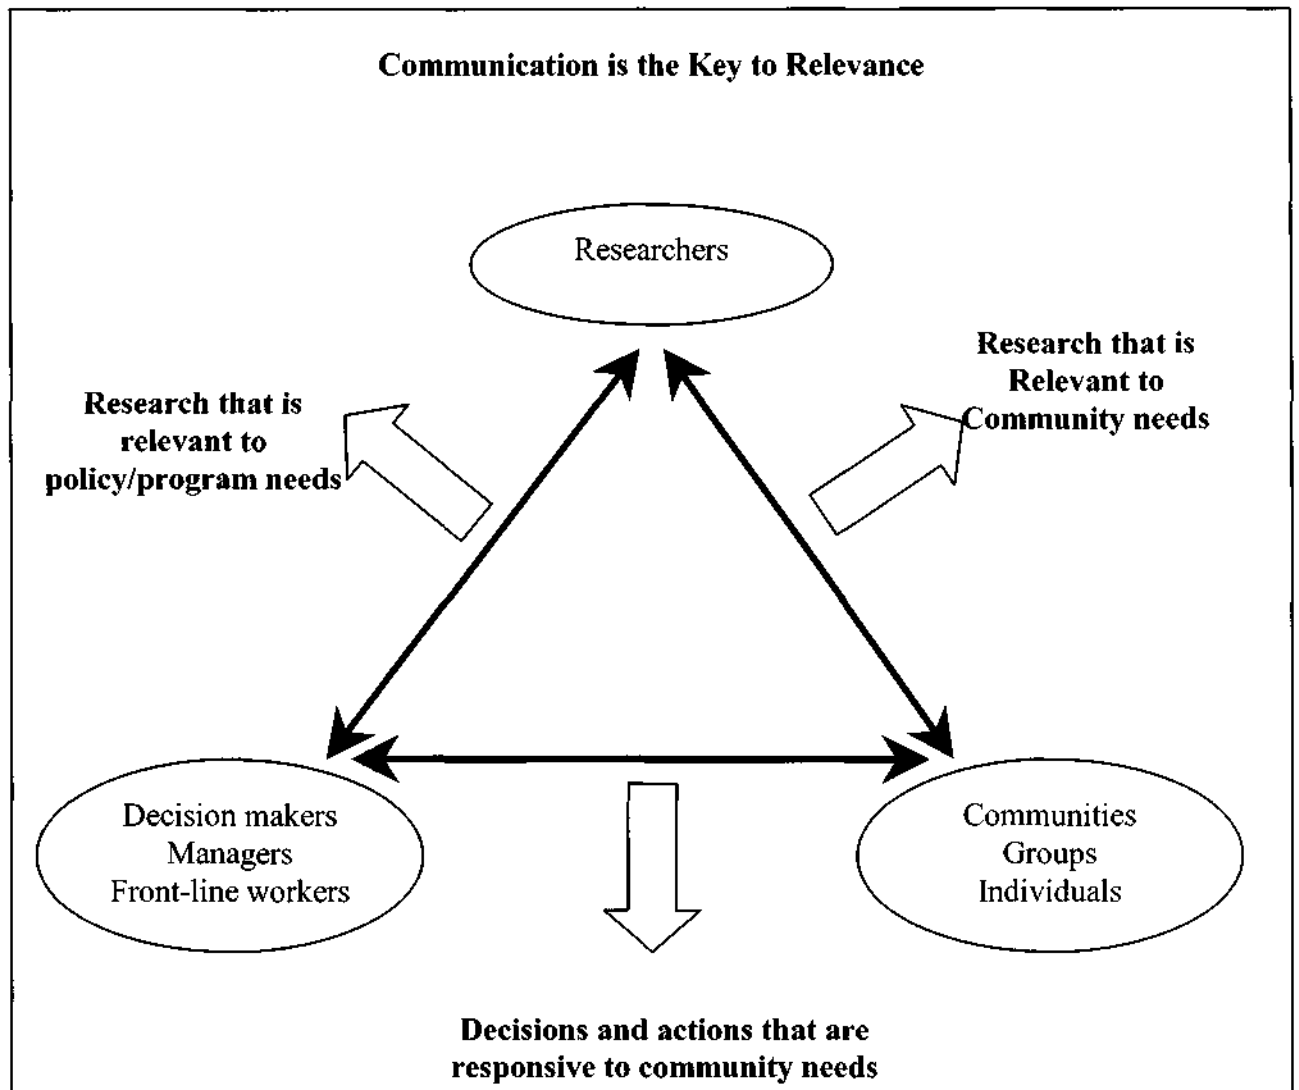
**Communication is the Key to Relevance**

Researchers

**Research that is relevant to policy/program needs**

**Research that is Relevant to Community needs**

Decision makers
Managers
Front-line workers

Communities
Groups
Individuals

**Decisions and actions that are responsive to community needs**